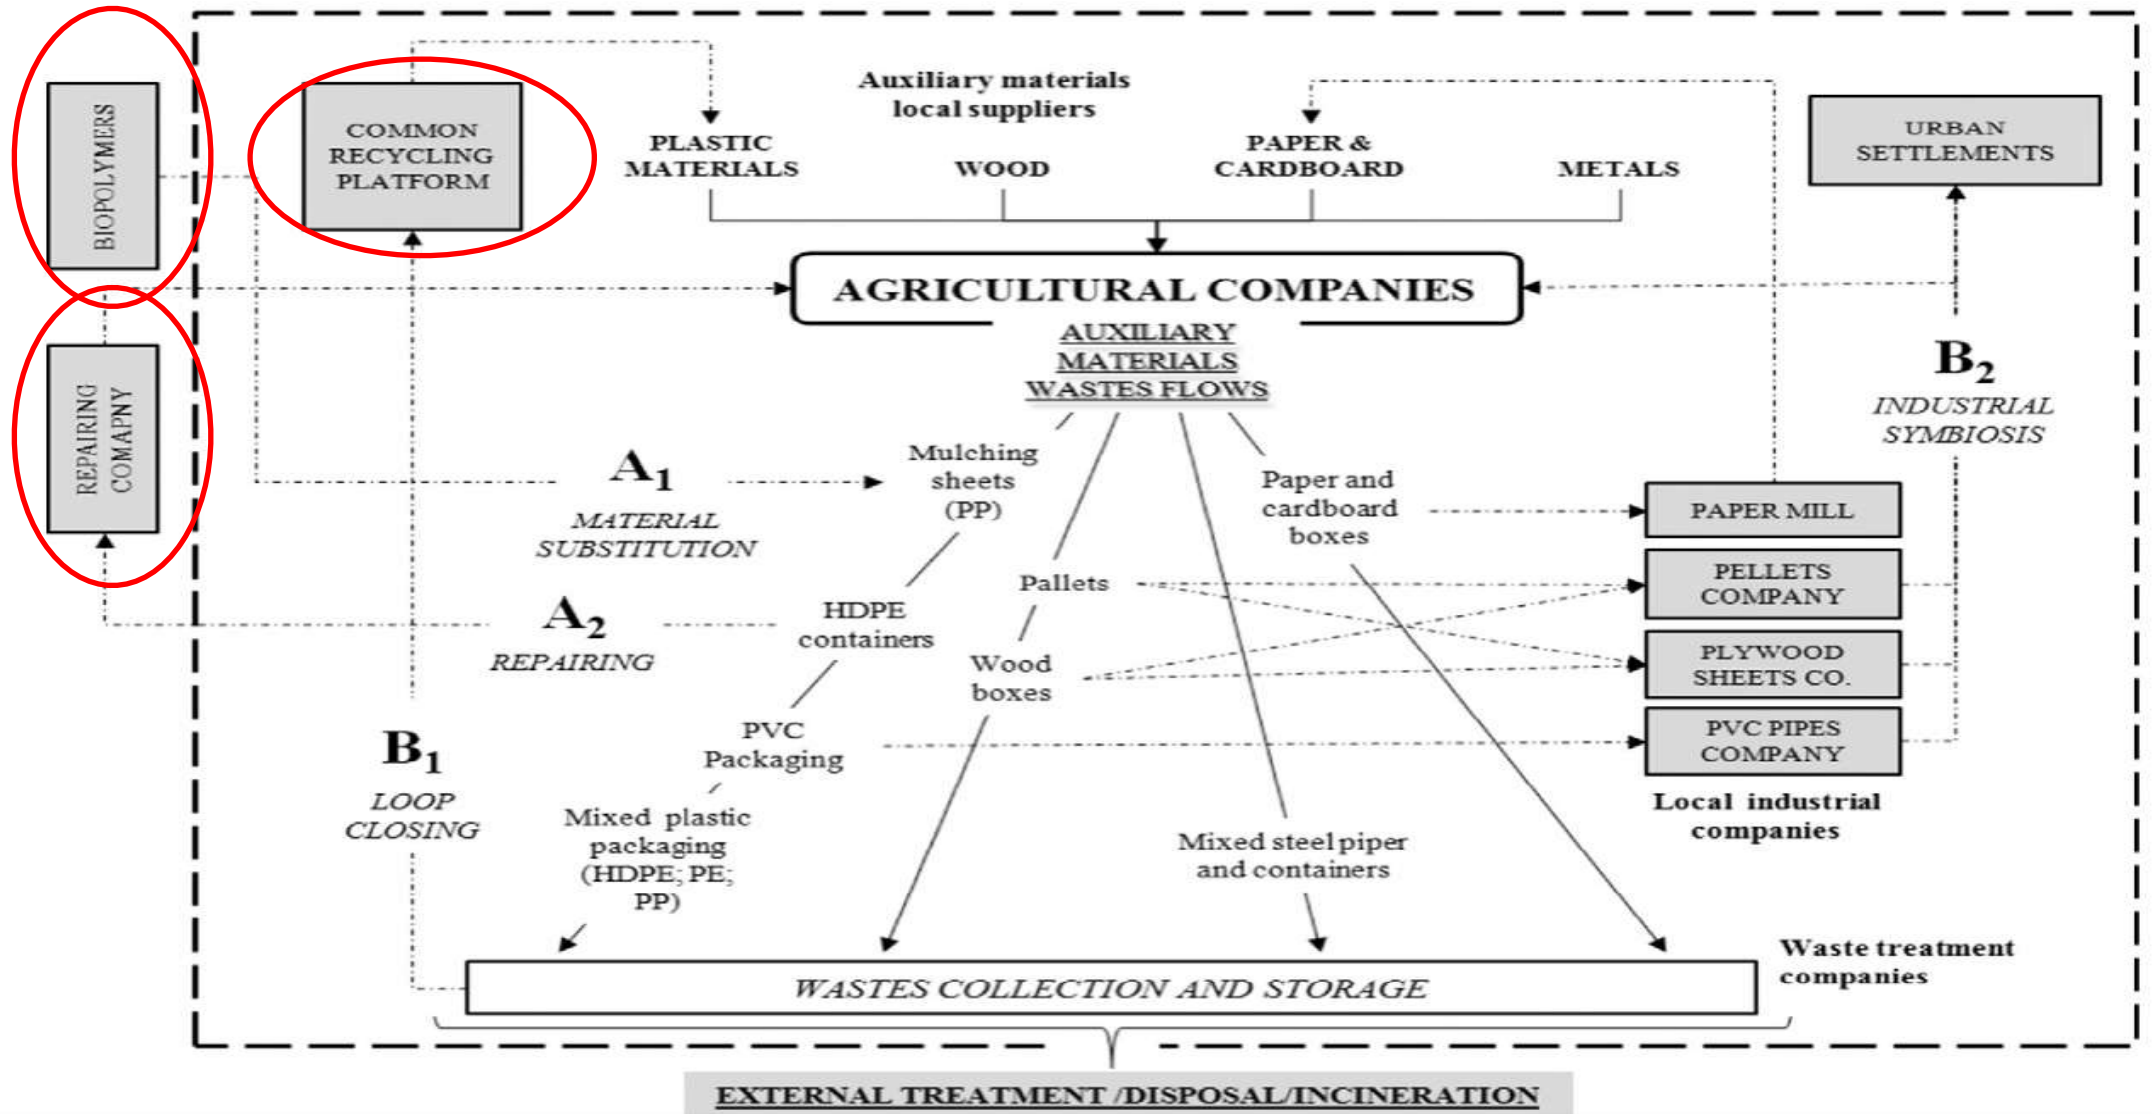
BIOPOLYMERS

COMMON RECYCLING PLATFORM

Auxiliary materials local suppliers

PLASTIC MATERIALS

WOOD

PAPER & CARDBOARD

METALS

URBAN SETTLEMENTS

REPAIRING COMAPNY

AGRICULTURAL COMPANIES

AUXILIARY MATERIALS WASTES FLOWS

$B_2$

INDUSTRIAL SYMBIOSIS

$A_1$

MATERIAL SUBSTITUTION

Mulching sheets (PP)

Paper and cardboard boxes

PAPER MILL

Pallets

PELLETS COMPANY

$A_2$

REPAIRING

HDPE containers

Wood boxes

PLYWOOD SHEETS CO.

$B_1$

LOOP CLOSING

PVC Packaging

PVC PIPES COMPANY

Local industrial companies

Mixed plastic packaging (HDPE; PE; PP)

Mixed steel piper and containers

Waste treatment companies

WASTES COLLECTION AND STORAGE

EXTERNAL TREATMENT /DISPOSAL/INCINERATION